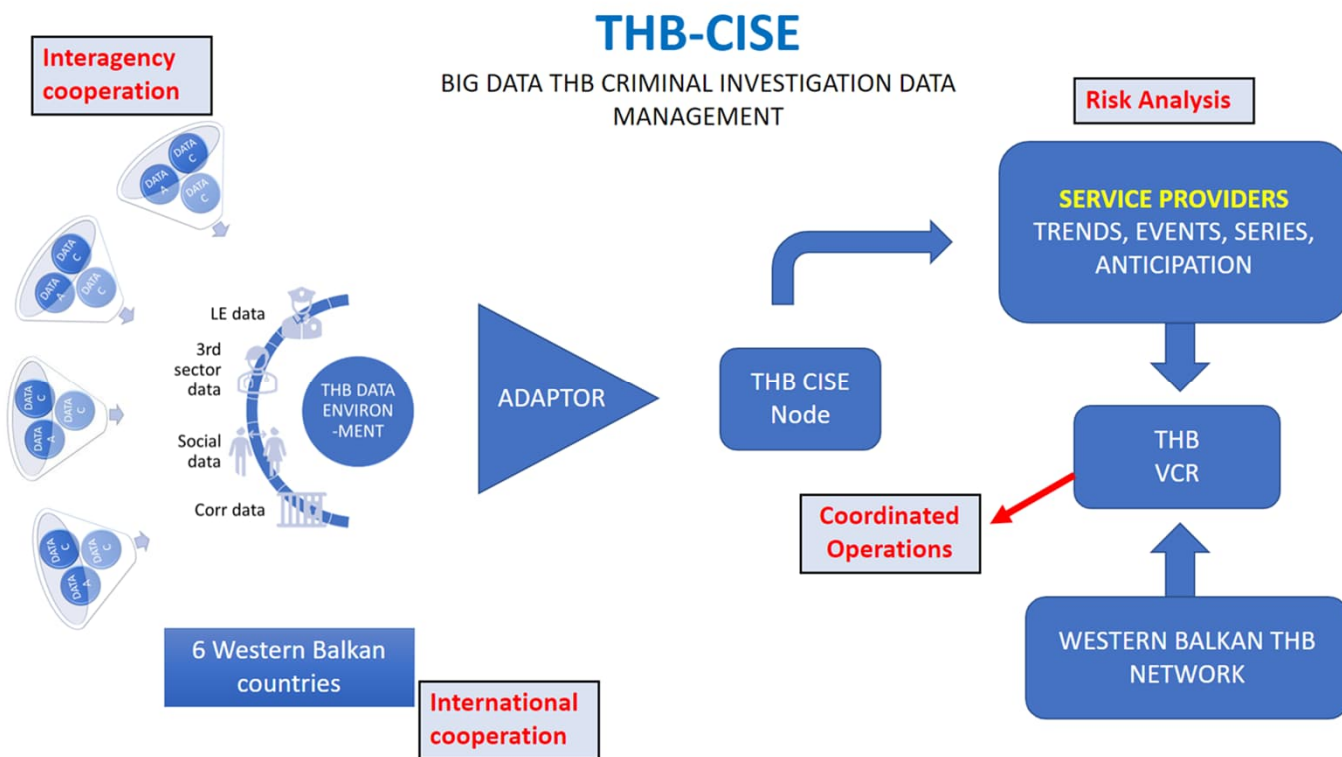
THB-CISE

BIG DATA THB CRIMINAL INVESTIGATION DATA MANAGEMENT

Interagency cooperation

DATA C
DATA A
DATA C

DATA C
DATA A
DATA C

DATA C
DATA C
DATA A

DATA C
DATA C
DATA A

LE data

3rd sector data

Social data

Corr data

THB DATA ENVIRON -MENT

ADAPTOR

THB CISE Node

Risk Analysis

SERVICE PROVIDERS
TRENDS, EVENTS, SERIES, ANTICIPATION

THB VCR

Coordinated Operations

WESTERN BALKAN THB NETWORK

6 Western Balkan countries

International cooperation